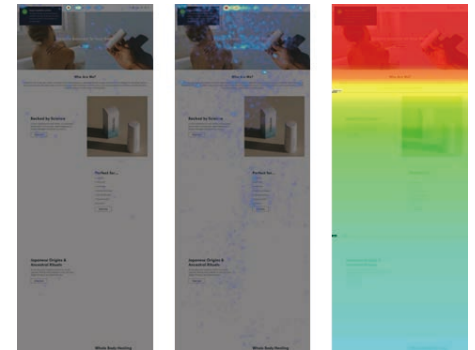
Who Are We?

Backed by Science

Perfect for...

Japanese Origins & Ancestral Rituals

Whole Body Healing

Who Are We?

Backed by Science

Perfect for...

Japanese Origins & Ancestral Rituals

Whole Body Healing